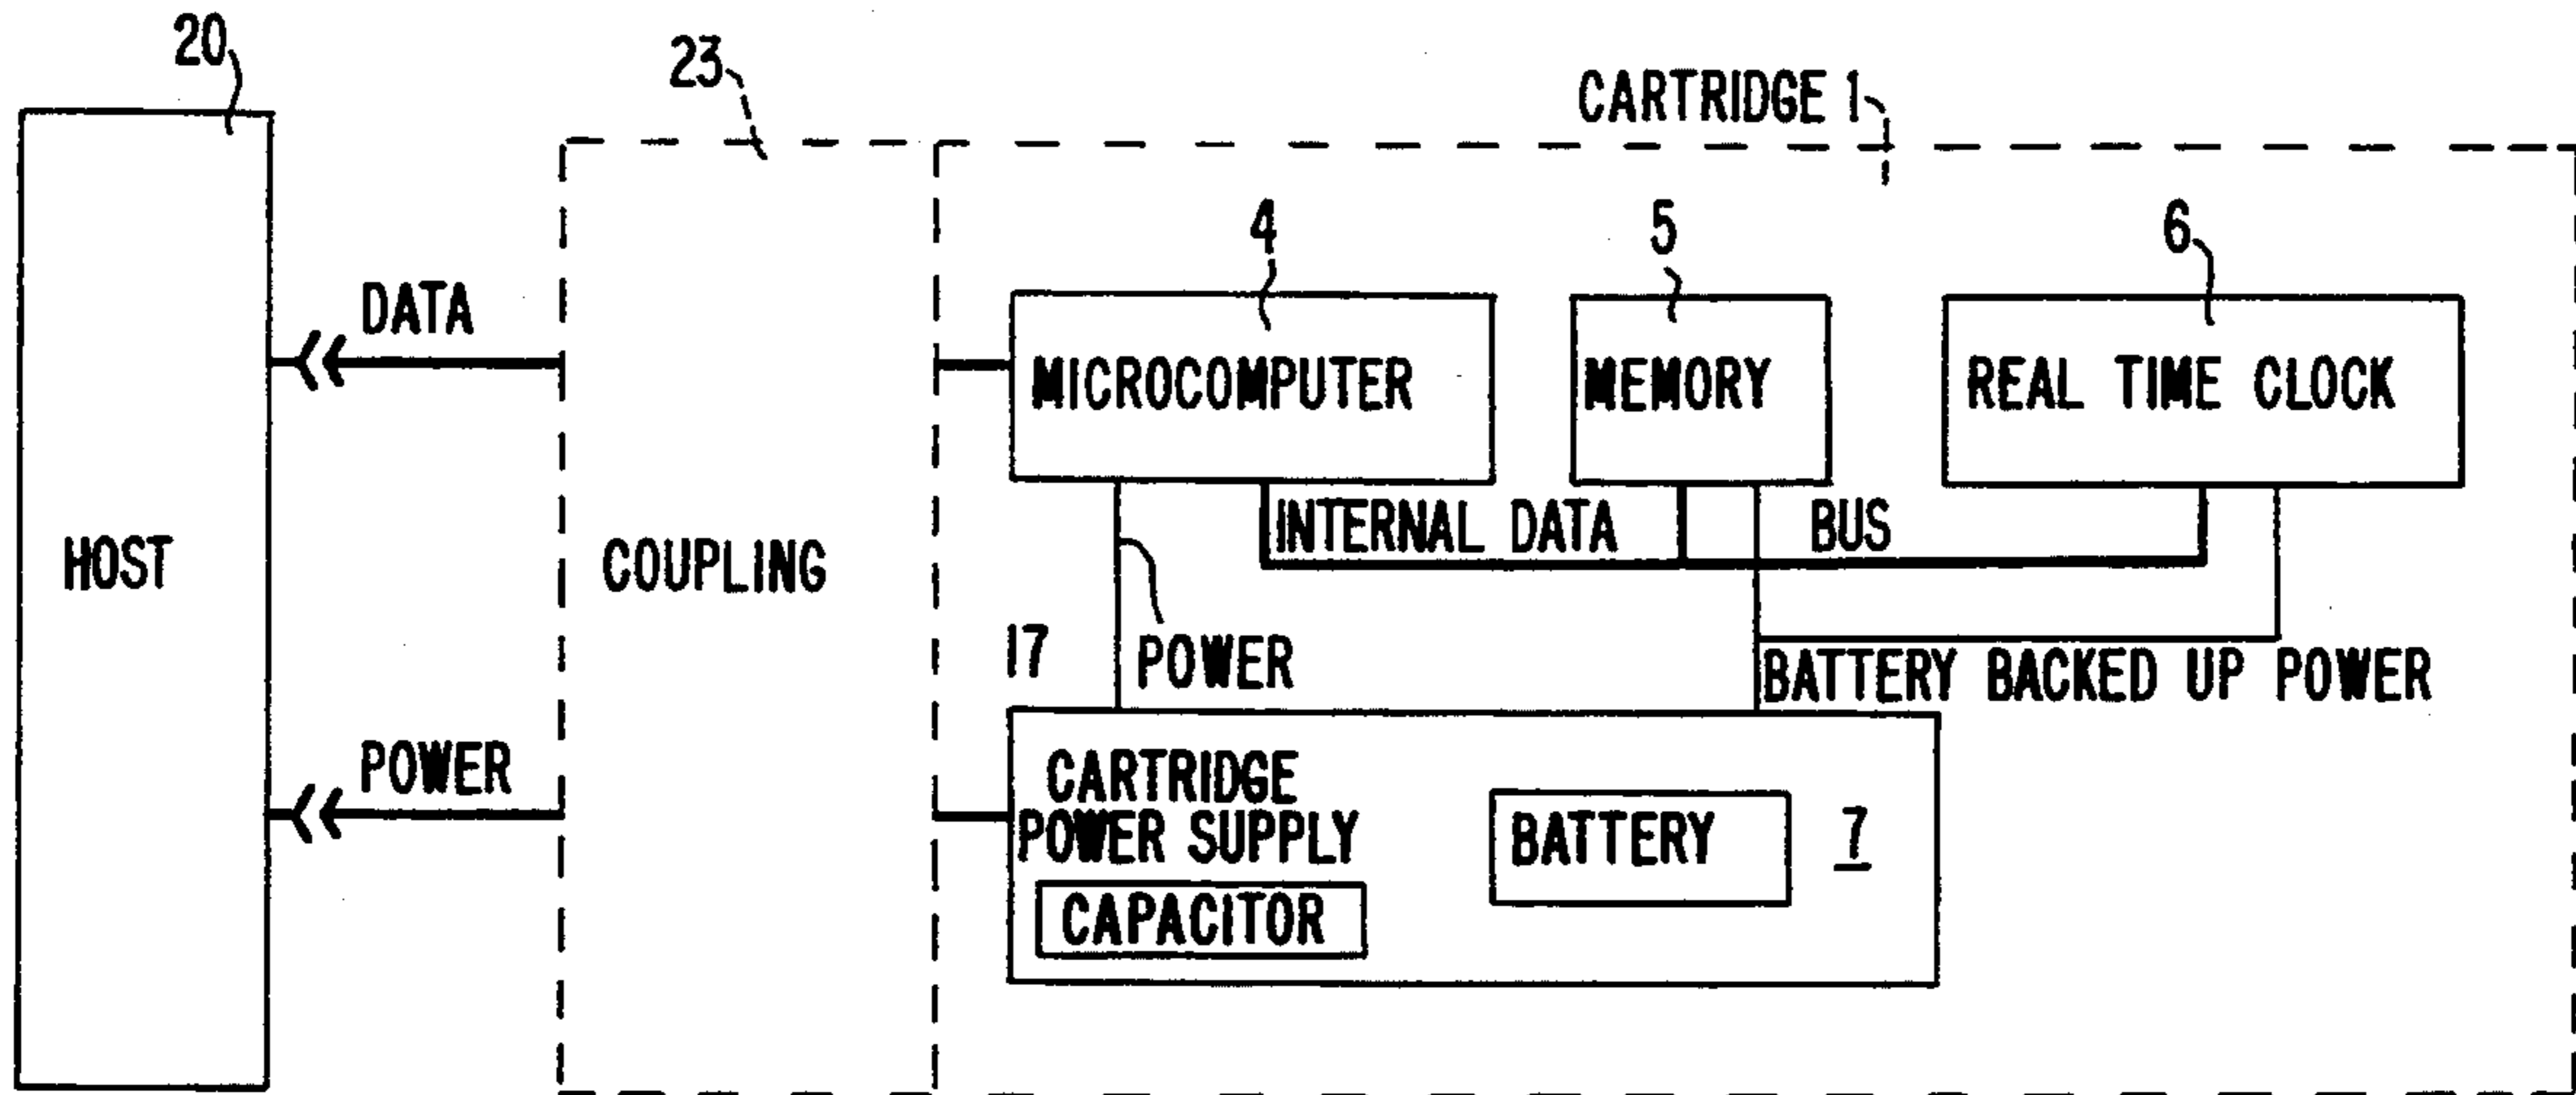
20

23

CARTRIDGE 1

4

5

6

HOST

DATA

MICROCOMPUTER

MEMORY

REAL TIME CLOCK

INTERNAL DATA

BUS

COUPLING

17

POWER

BATTERY BACKED UP POWER

POWER

CARTRIDGE POWER SUPPLY

BATTERY

7

CAPACITOR